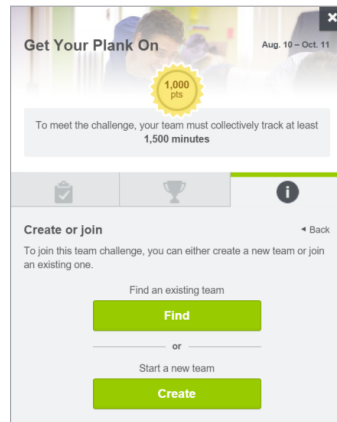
Get Your Plank On

Aug. 10 – Oct. 11

1,000 pts

To meet the challenge, your team must collectively track at least **1,500 minutes**

Create or join

◂ Back

To join this team challenge, you can either create a new team or join an existing one.

Find an existing team

Find

or

Start a new team

Create